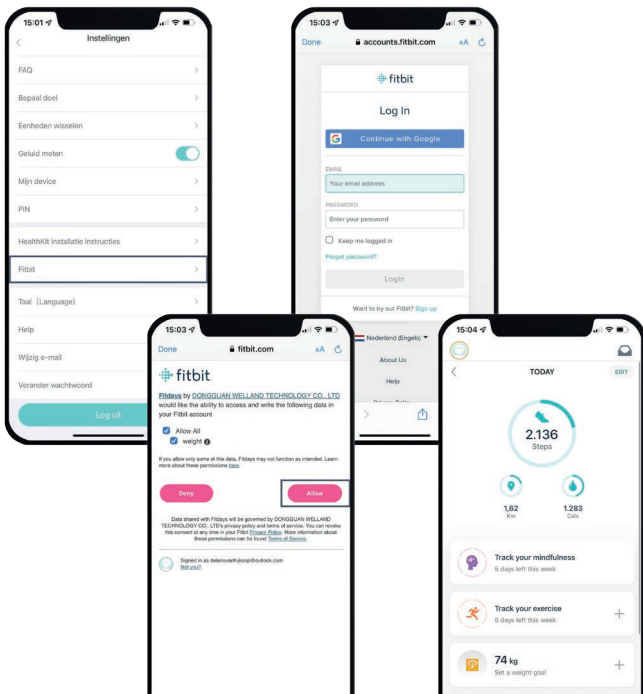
15:01

Instellingen

FAQ

Bepaal doel

Eenheden wisselen

Geluid meten

Mijn device

PIN

HealthKit installatie instructies

Fitbit

Taal (Language)

Help

Wijzig e-mail

Verander wachtwoord

Log uit

15:03

Done accounts.fitbit.com AA

fitbit

Log In

Continue with Google

EMAIL

Your email address

PASSWORD

Enter your password

Keep me logged in

Forgot password?

Login

Want to try out Fitbit? Sign up

Nederland (Engels)

About Us

Help

15:03

Done fitbit.com AA

fitbit

Fitdays by DONGGUAN WELLAND TECHNOLOGY CO., LTD would like the ability to access and write the following data in your Fitbit account

Allow All

weight

If you allow only some of this data, Fitdays may not function as intended. Learn more about these permissions here.

Deny

Allow

Data shared with Fitdays will be governed by DONGGUAN WELLAND TECHNOLOGY CO., LTD's privacy policy and terms of service. You can revoke this consent at any time in your Fitbit Privacy Policy. More information about these permissions can be found Terms of Service.

Signed in as delanovanhijkoop@outlook.com
Not you?

15:04

TODAY

EDIT

2.136
Steps

1,62
Km

1.283
Cals

Track your mindfulness
5 days left this week

Track your exercise
5 days left this week

74 kg
Set a weight goal